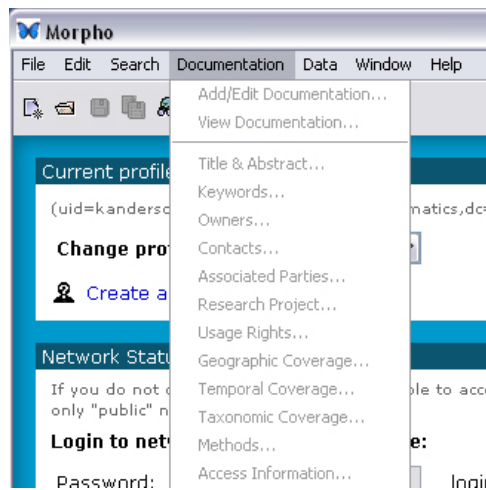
Morpho

File Edit Search Documentation Data Window Help

Add/Edit Documentation...
View Documentation...
Title & Abstract...
Keywords...
Owners...
Contacts...
Associated Parties...
Research Project...
Usage Rights...
Geographic Coverage...
Temporal Coverage...
Taxonomic Coverage...
Methods...
Access Information...

Current profile

(uid=kanderso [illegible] matics,dc=

Change pro

Create a

Network Statu

If you do not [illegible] ble to acc only "public" n

Login to net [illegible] e:

Password: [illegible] Logi